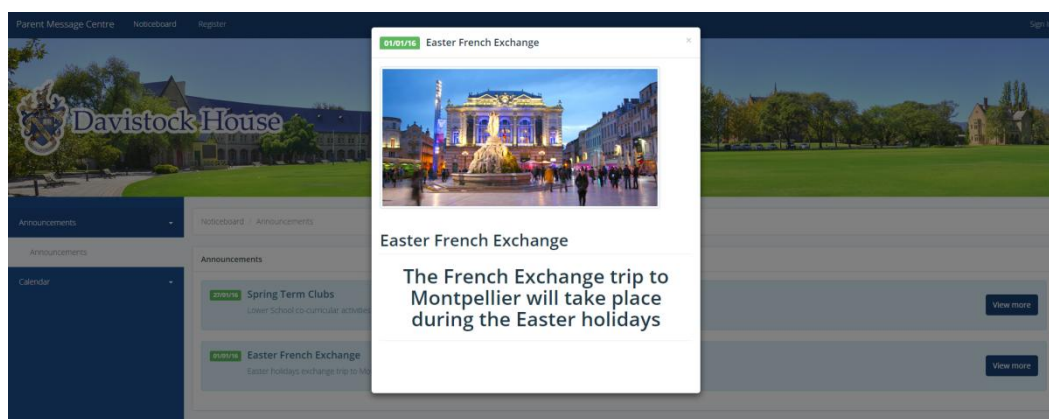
Parent Message Centre Noticeboard Register

Sign

Davistock House

Announcements

Announcements

Calendar

Noticeboard / Announcements

Announcements

27/01/16 Spring Term Clubs

Lower School co-curricular activities

View more

01/01/16 Easter French Exchange

Easter holidays exchange trip to Mo

View more

01/01/16 Easter French Exchange

×

Easter French Exchange

The French Exchange trip to Montpellier will take place during the Easter holidays